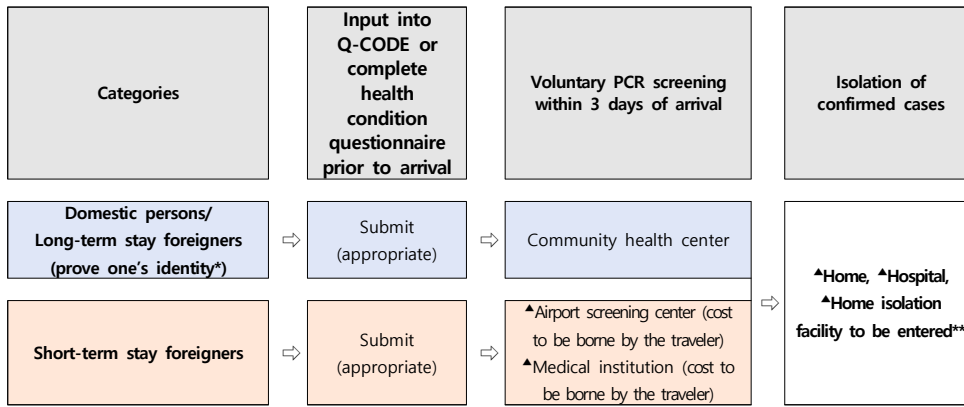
| Categories | | Input into Q-CODE or complete health condition questionnaire prior to arrival | | Voluntary PCR screening within 3 days of arrival | | Isolation of confirmed cases |
|---|---|---|---|---|---|---|
| Domestic persons/ Long-term stay foreigners (prove one's identity*) | ⇨ | Submit (appropriate) | ⇨ | Community health center | ⇨ | ▲Home, ▲Hospital, ▲Home isolation facility to be entered** |
| Short-term stay foreigners | ⇨ | Submit (appropriate) | ⇨ | ▲Airport screening center (cost to be borne by the traveler) ▲Medical institution (cost to be borne by the traveler) | | |